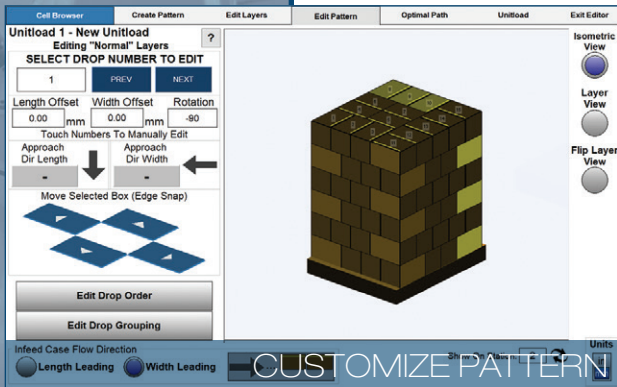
Cell Browser | Create Pattern | Edit Layers | Edit Pattern | Optimal Path | Unitload | Exit Editor

Unitload 1 - New Unitload
Editing "Normal" Layers
?
SELECT DROP NUMBER TO EDIT
1
PREV
NEXT
Length Offset
Width Offset
Rotation
0.00
mm
0.00
mm
-90
Touch Numbers To Manually Edit
Approach Dir Length
Approach Dir Width
-
-
Move Selected Box (Edge Snap)
Edit Drop Order
Edit Drop Grouping
Isometric View
Layer View
Flip Layer View
Units
Infeed Case Flow Direction
Length Leading
Width Leading
Show On Pallet
CUSTOMIZE PATTERN